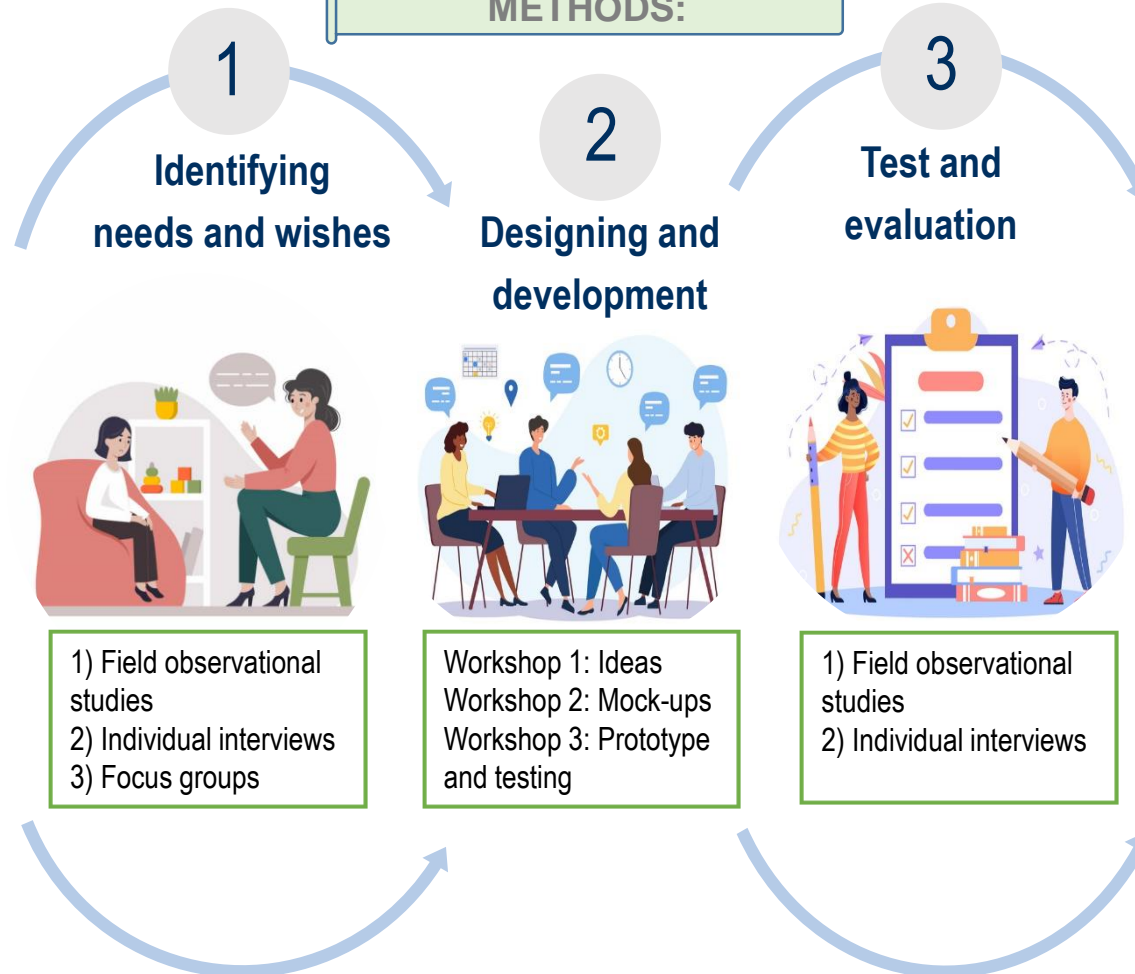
METHODS:

1

Identifying needs and wishes

2

Designing and development

3

Test and evaluation

1) Field observational studies
2) Individual interviews
3) Focus groups

Workshop 1: Ideas
Workshop 2: Mock-ups
Workshop 3: Prototype and testing

1) Field observational studies
2) Individual interviews